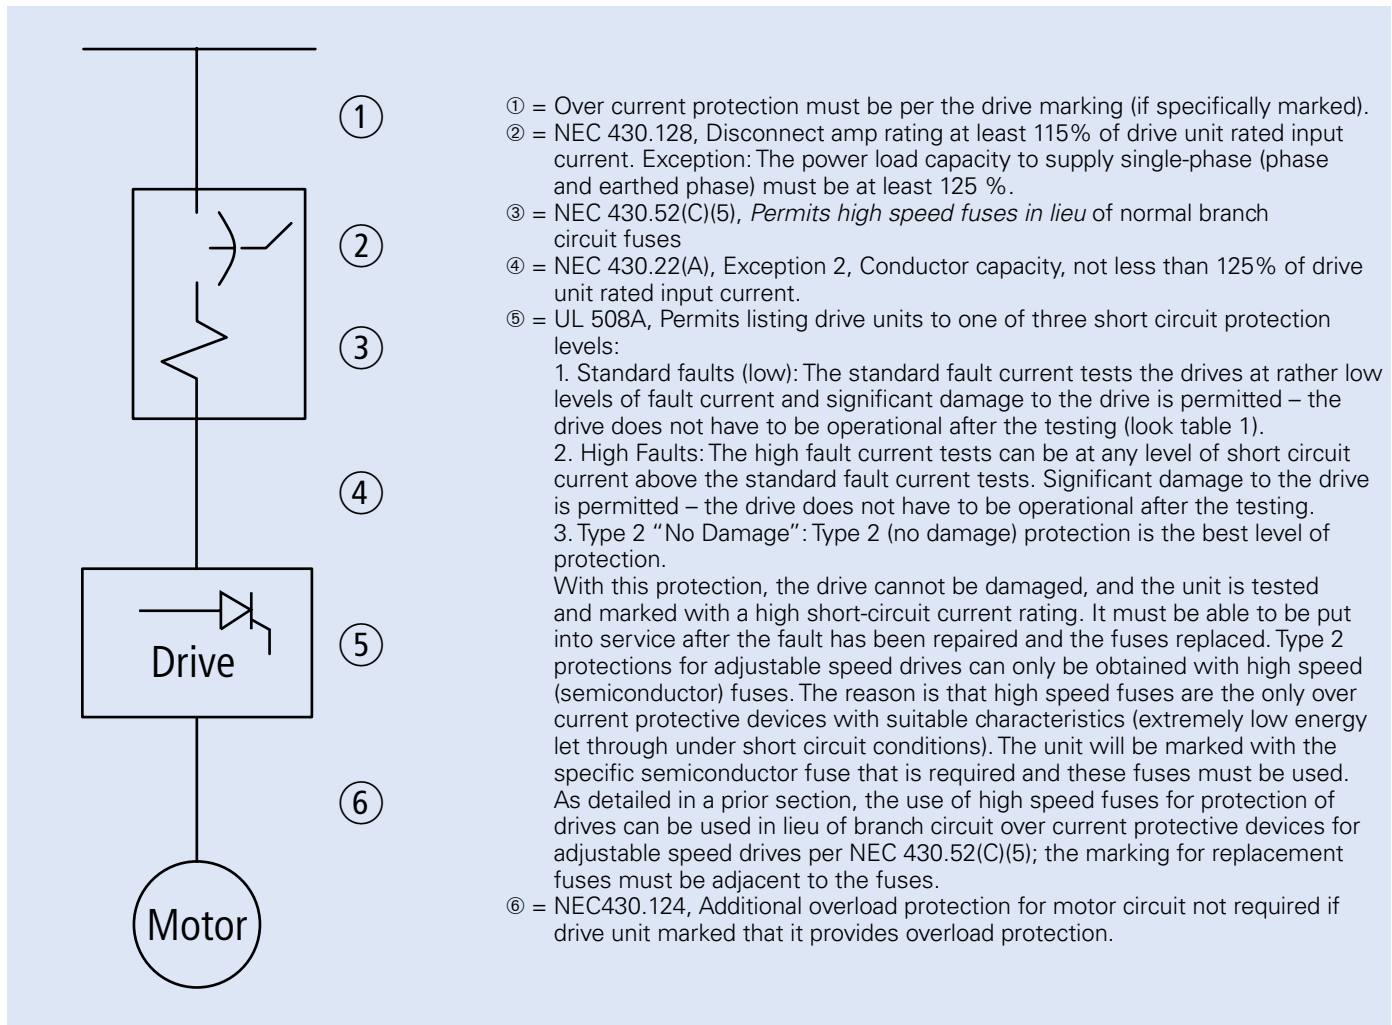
①
②
③
④
Drive
⑤
⑥
Motor

① = Over current protection must be per the drive marking (if specifically marked).
② = NEC 430.128, Disconnect amp rating at least 115% of drive unit rated input current. Exception: The power load capacity to supply single-phase (phase and earthed phase) must be at least 125 %.
③ = NEC 430.52(C)(5), *Permits high speed fuses in lieu* of normal branch circuit fuses
④ = NEC 430.22(A), Exception 2, Conductor capacity, not less than 125% of drive unit rated input current.
⑤ = UL 508A, Permits listing drive units to one of three short circuit protection levels:
1. Standard faults (low): The standard fault current tests the drives at rather low levels of fault current and significant damage to the drive is permitted – the drive does not have to be operational after the testing (look table 1).
2. High Faults: The high fault current tests can be at any level of short circuit current above the standard fault current tests. Significant damage to the drive is permitted – the drive does not have to be operational after the testing.
3. Type 2 "No Damage": Type 2 (no damage) protection is the best level of protection.
With this protection, the drive cannot be damaged, and the unit is tested and marked with a high short-circuit current rating. It must be able to be put into service after the fault has been repaired and the fuses replaced. Type 2 protections for adjustable speed drives can only be obtained with high speed (semiconductor) fuses. The reason is that high speed fuses are the only over current protective devices with suitable characteristics (extremely low energy let through under short circuit conditions). The unit will be marked with the specific semiconductor fuse that is required and these fuses must be used. As detailed in a prior section, the use of high speed fuses for protection of drives can be used in lieu of branch circuit over current protective devices for adjustable speed drives per NEC 430.52(C)(5); the marking for replacement fuses must be adjacent to the fuses.
⑥ = NEC430.124, Additional overload protection for motor circuit not required if drive unit marked that it provides overload protection.